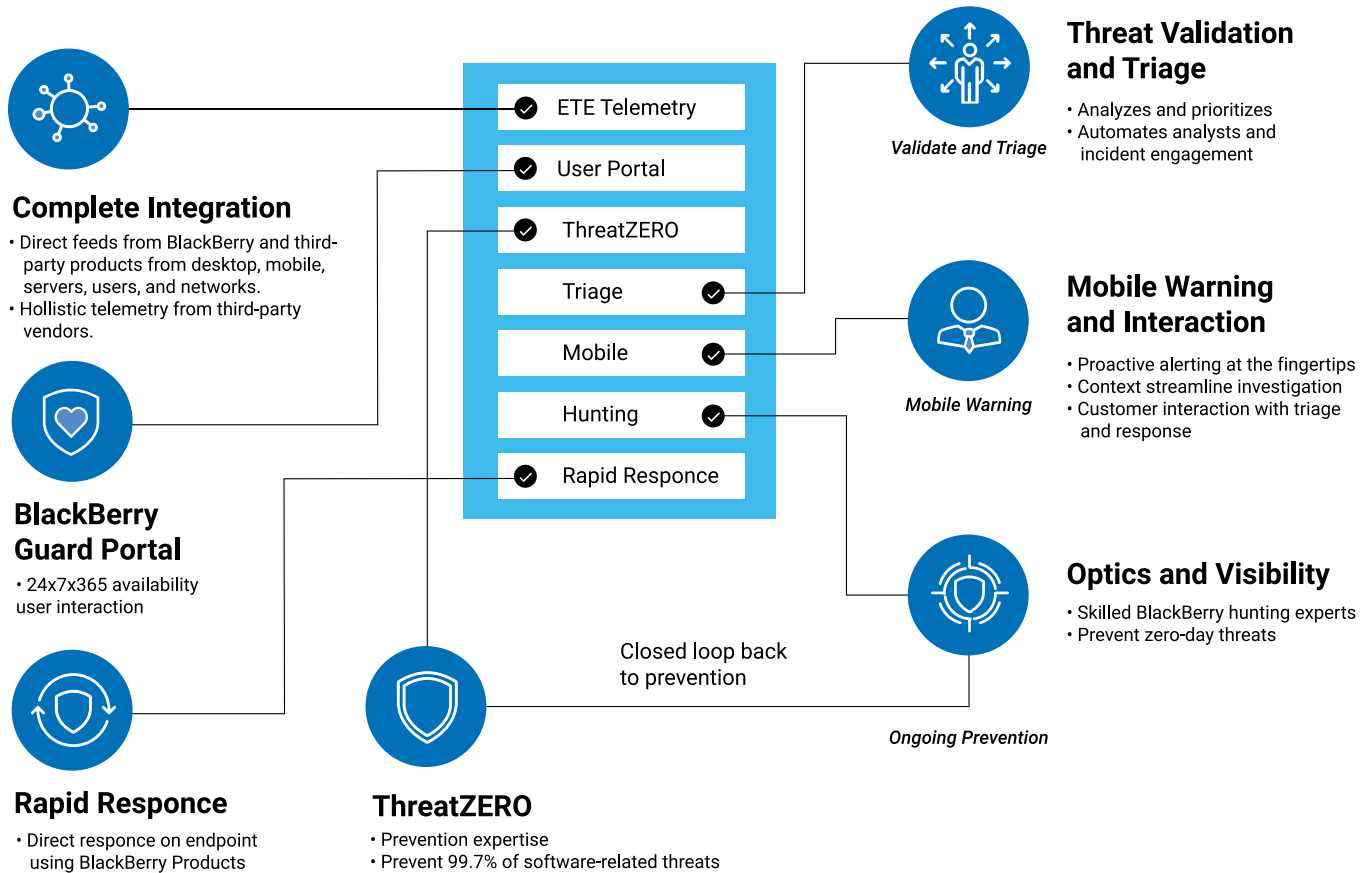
ETE Telemetry

User Portal

ThreatZERO

Triage

Mobile

Hunting

Rapid Responce

Complete Integration

• Direct feeds from BlackBerry and third-party products from desktop, mobile, servers, users, and networks.
• Hollistic telemetry from third-party vendors.

BlackBerry Guard Portal

• 24x7x365 availability user interaction

Rapid Responce

• Direct responce on endpoint using BlackBerry Products

ThreatZERO

• Prevention expertise
• Prevent 99.7% of software-related threats

Closed loop back to prevention

Validate and Triage

Threat Validation and Triage

• Analyzes and prioritizes
• Automates analysts and incident engagement

Mobile Warning

Mobile Warning and Interaction

• Proactive alerting at the fingertips
• Context streamline investigation
• Customer interaction with triage and response

Optics and Visibility

• Skilled BlackBerry hunting experts
• Prevent zero-day threats

Ongoing Prevention